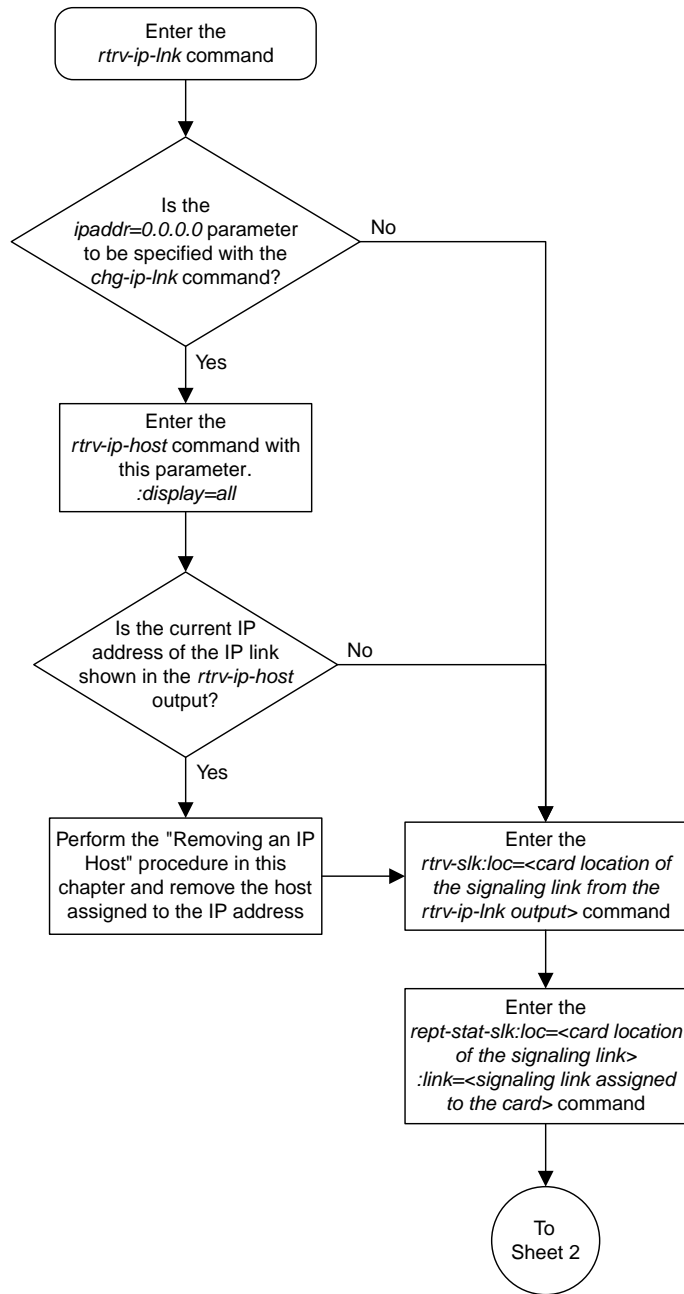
Enter the rtrv-ip-lnk command

Is the ipaddr=0.0.0.0 parameter to be specified with the chg-ip-lnk command?

No

Yes

Enter the rtrv-ip-host command with this parameter. :display=all

Is the current IP address of the IP link shown in the rtrv-ip-host output?

No

Yes

Perform the "Removing an IP Host" procedure in this chapter and remove the host assigned to the IP address

Enter the rtrv-slk:loc=<card location of the signaling link from the rtrv-ip-lnk output> command

Enter the rept-stat-slk:loc=<card location of the signaling link> :link=<signaling link assigned to the card> command

To Sheet 2